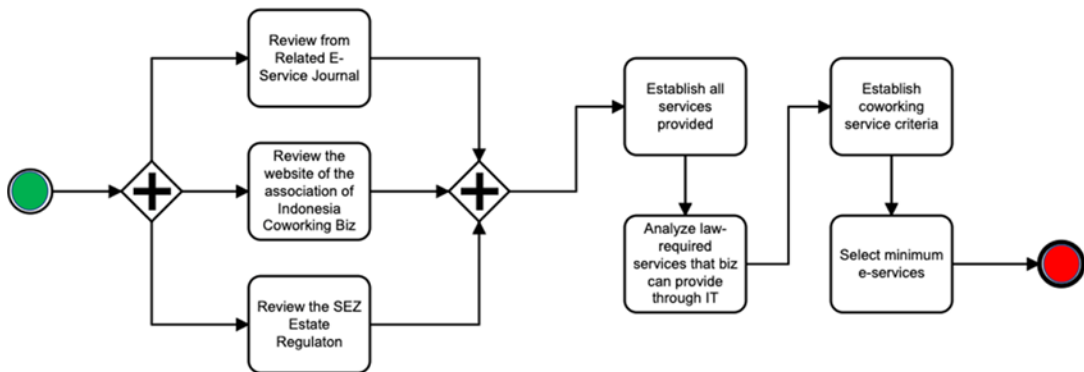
Review from Related E-Service Journal

Review the website of the association of Indonesia Coworking Biz

Review the SEZ Estate Regulaton

Establish all services provided

Analyze law-required services that biz can provide through IT

Establish coworking service criteria

Select minimum e-services